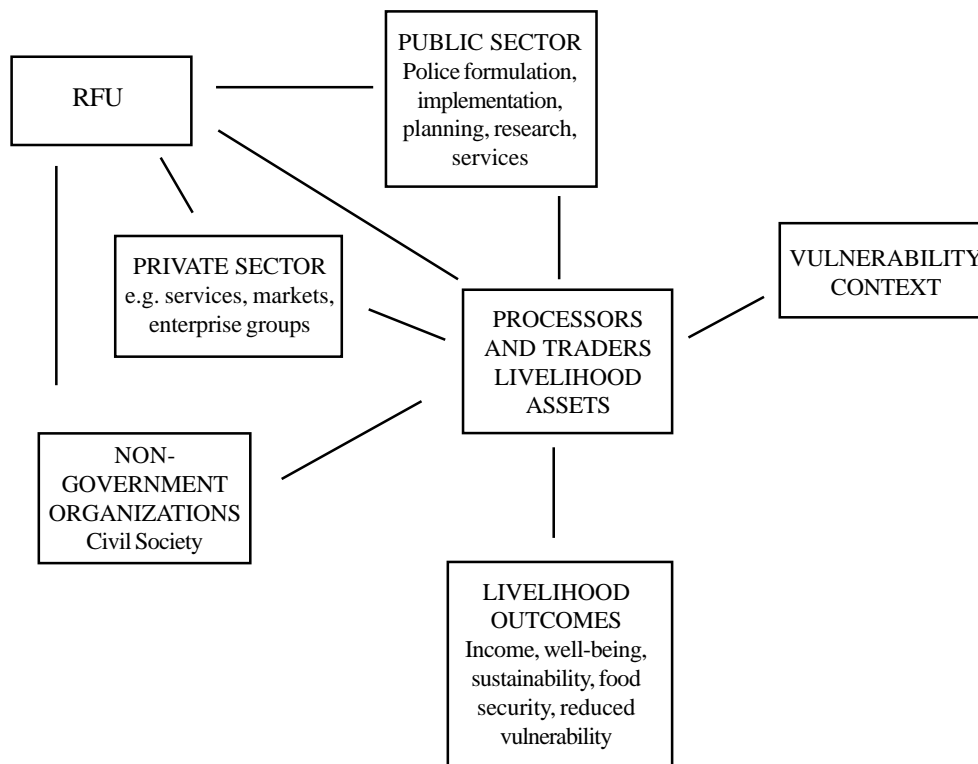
RFU

PUBLIC SECTOR
Police formulation, implementation, planning, research, services

PRIVATE SECTOR
e.g. services, markets, enterprise groups

PROCESSORS AND TRADERS LIVELIHOOD ASSETS

VULNERABILITY CONTEXT

NON-GOVERNMENT ORGANIZATIONS
Civil Society

LIVELIHOOD OUTCOMES
Income, well-being, sustainability, food security, reduced vulnerability